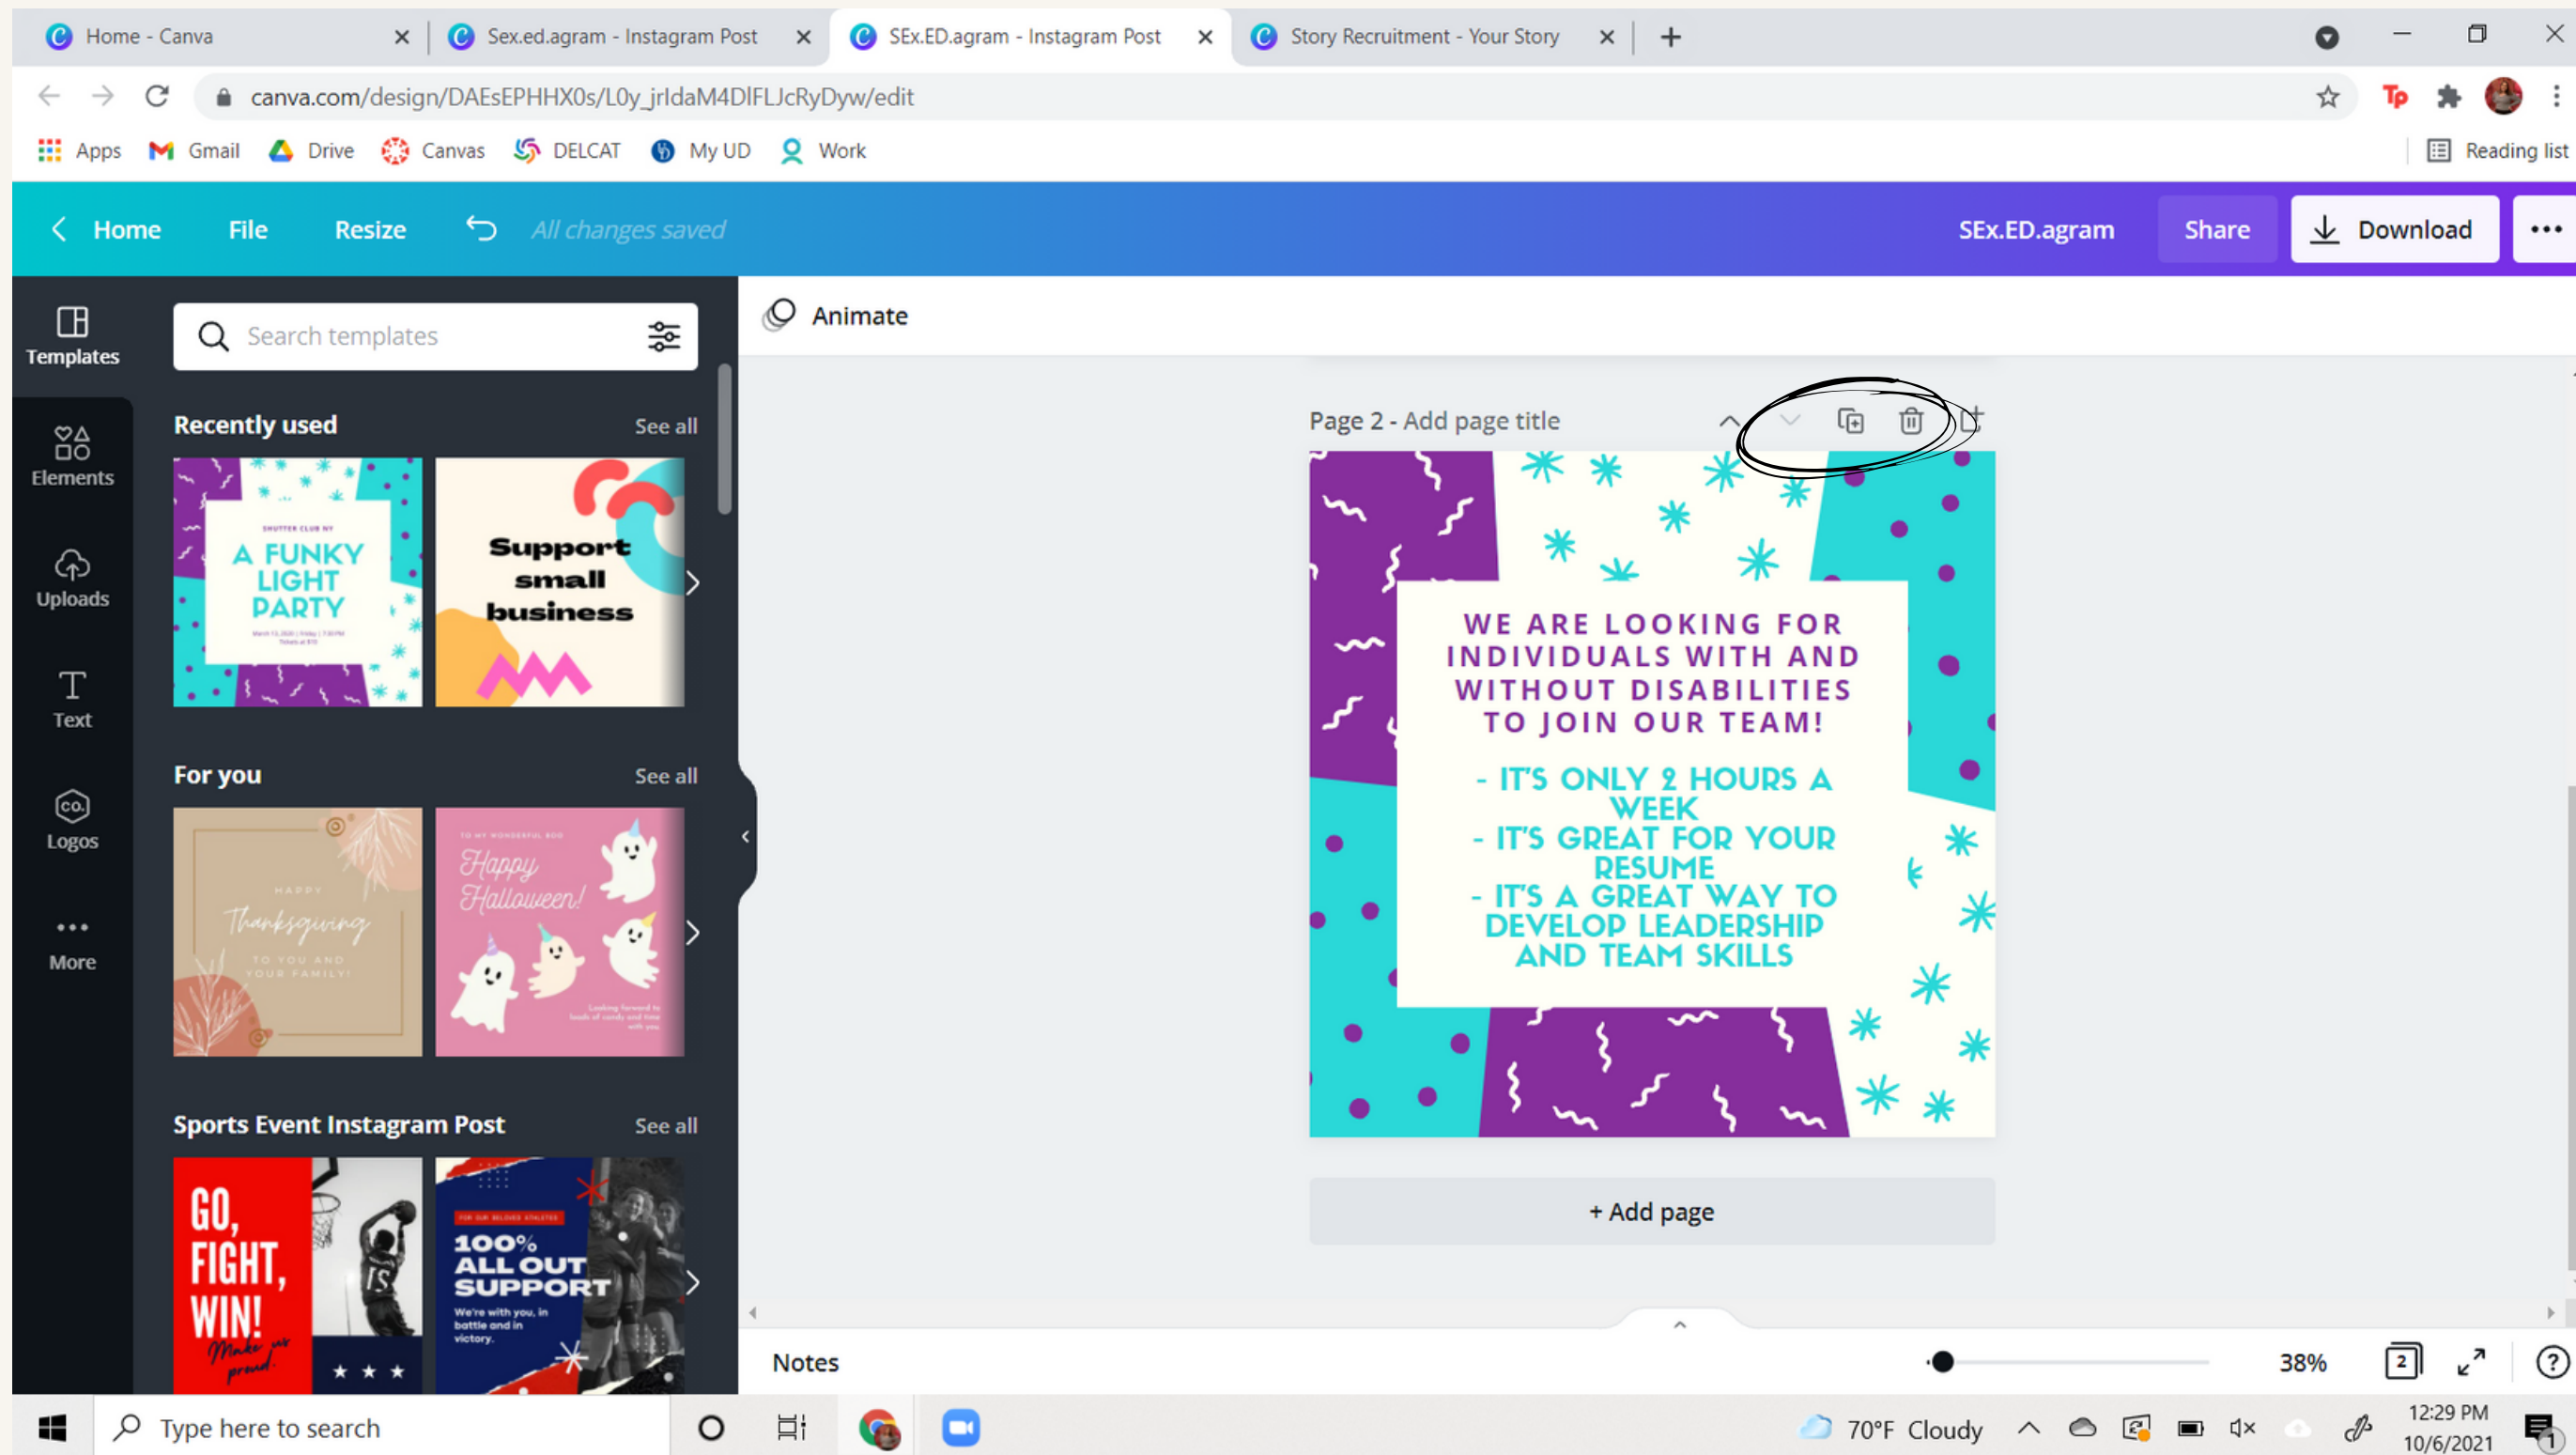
Home - Canva
Sex.ed.agram - Instagram Post
SEx.ED.agram - Instagram Post
Story Recruitment - Your Story

canva.com/design/DAEsEPHHX0s/L0y_jrldaM4DlFLJcRyDyw/edit

Apps Gmail Drive Canvas DELCAT My UD Work
Reading list

Home File Resize All changes saved
SEx.ED.agram Share Download

Templates
Elements
Uploads
Text
Logos
More

Search templates

Recently used See all
SHUTTER CLUB NY
A FUNKY LIGHT PARTY
Support small business

For you See all
HAPPY
Thanksgiving
TO YOU AND YOUR FAMILY!
Happy Halloween!

Sports Event Instagram Post See all
GO, FIGHT, WIN!
Make us proud.
100% ALL OUT SUPPORT
We're with you, in battle and in victory.

Animate

Page 2 - Add page title

WE ARE LOOKING FOR INDIVIDUALS WITH AND WITHOUT DISABILITIES TO JOIN OUR TEAM!

- IT'S ONLY 2 HOURS A WEEK
- IT'S GREAT FOR YOUR RESUME
- IT'S A GREAT WAY TO DEVELOP LEADERSHIP AND TEAM SKILLS

+ Add page

Notes
38%
2

Type here to search
70°F Cloudy
12:29 PM
10/6/2021